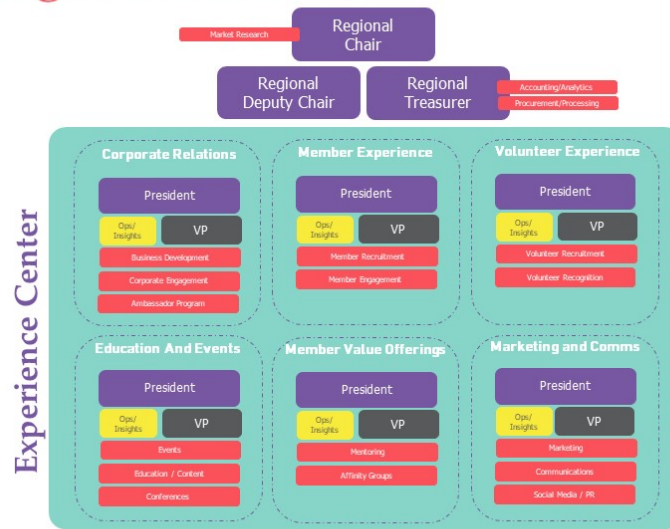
Regional Chair

Market Research

Regional Deputy Chair

Regional Treasurer

Accounting/Analytics

Procurement/Processing

Experience Center

Corporate Relations

President

Ops/ Insights

VP

Business Development

Corporate Engagement

Ambassador Program

Member Experience

President

Ops/ Insights

VP

Member Recruitment

Member Engagement

Volunteer Experience

President

Ops/ Insights

VP

Volunteer Recruitment

Volunteer Recognition

Education And Events

President

Ops/ Insights

VP

Events

Education / Content

Conferences

Member Value Offerings

President

Ops/ Insights

VP

Mentoring

Affinity Groups

Marketing and Comms

President

Ops/ Insights

VP

Marketing

Communications

Social Media / PR